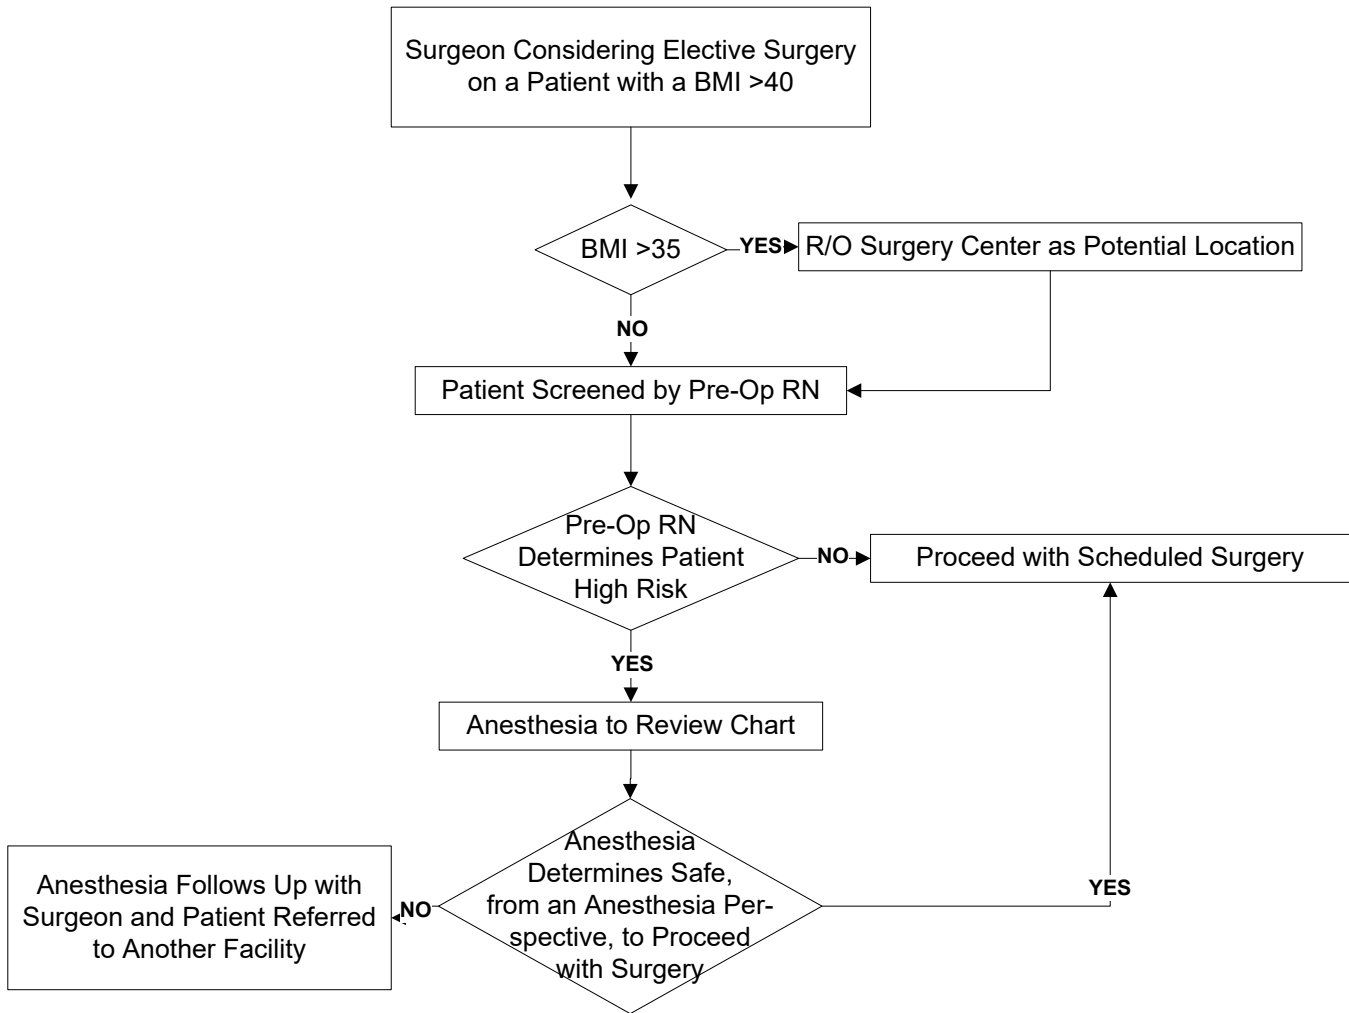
Surgeon Considering Elective Surgery on a Patient with a BMI >40

BMI >35

YES

R/O Surgery Center as Potential Location

NO

Patient Screened by Pre-Op RN

Pre-Op RN Determines Patient High Risk

NO

Proceed with Scheduled Surgery

YES

Anesthesia to Review Chart

Anesthesia Determines Safe, from an Anesthesia Perspective, to Proceed with Surgery

YES

NO

Anesthesia Follows Up with Surgeon and Patient Referred to Another Facility